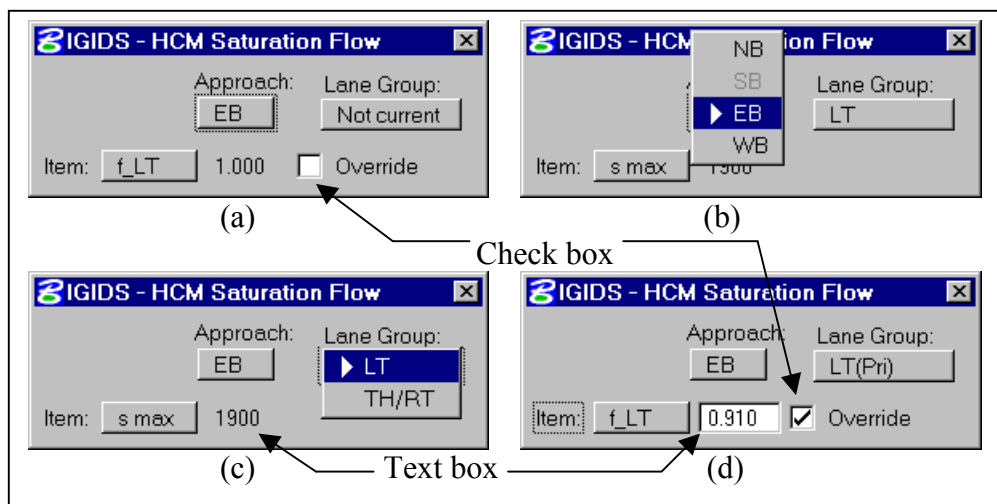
IGIDS - HCM Saturation Flow
Approach:
EB
Lane Group:
Not current
Item: f_LT 1.000 Override
(a)

IGIDS - HCM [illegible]ion Flow
NB
SB
EB
WB
Lane Group:
LT
Item: s max 1900
(b)

Check box

IGIDS - HCM Saturation Flow
Approach:
EB
Lane Group:
LT
TH/RT
Item: s max 1900
(c)

IGIDS - HCM Saturation Flow
Approach:
EB
Lane Group:
LT(Pri)
Item: f_LT 0.910 Override
(d)

Text box